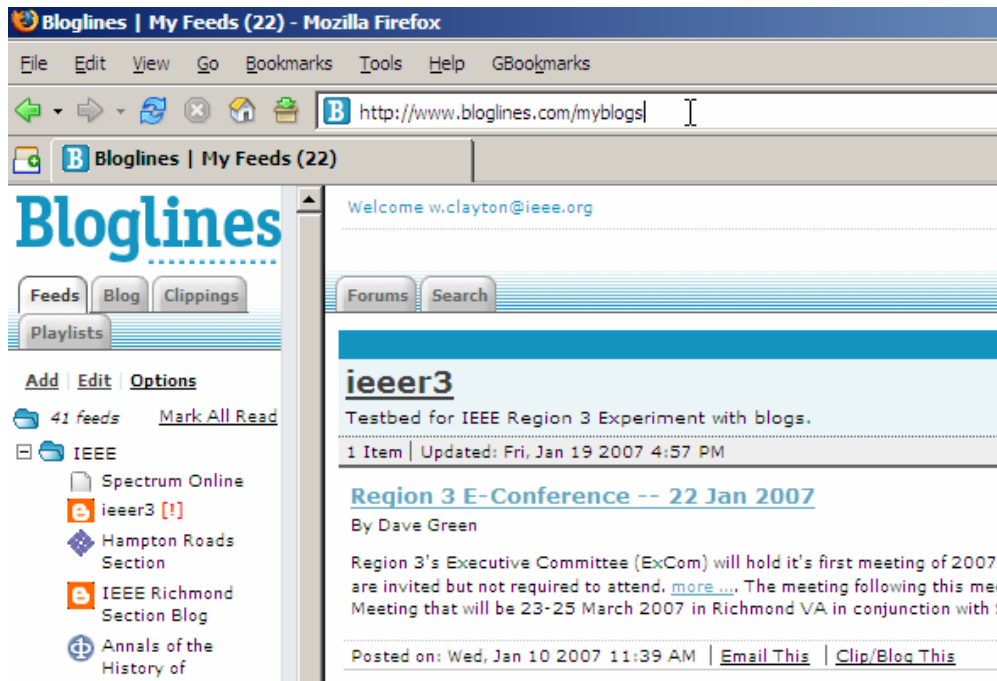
Bloglines | My Feeds (22) - Mozilla Firefox

File Edit View Go Bookmarks Tools Help GBookmarks

http://www.bloglines.com/myblogs

Bloglines | My Feeds (22)

Bloglines

Feeds Blog Clippings Playlists

Add | Edit | Options

41 feeds Mark All Read

IEEE
Spectrum Online
ieeer3 [!]
Hampton Roads Section
IEEE Richmond Section Blog
Annals of the History of

Welcome w.clayton@ieee.org

Forums Search

ieeer3

Testbed for IEEE Region 3 Experiment with blogs.

1 Item | Updated: Fri, Jan 19 2007 4:57 PM

Region 3 E-Conference -- 22 Jan 2007

By Dave Green

Region 3's Executive Committee (ExCom) will hold it's first meeting of 2007 are invited but not required to attend. more .... The meeting following this me Meeting that will be 23-25 March 2007 in Richmond VA in conjunction with

Posted on: Wed, Jan 10 2007 11:39 AM | Email This | Clip/Blog This